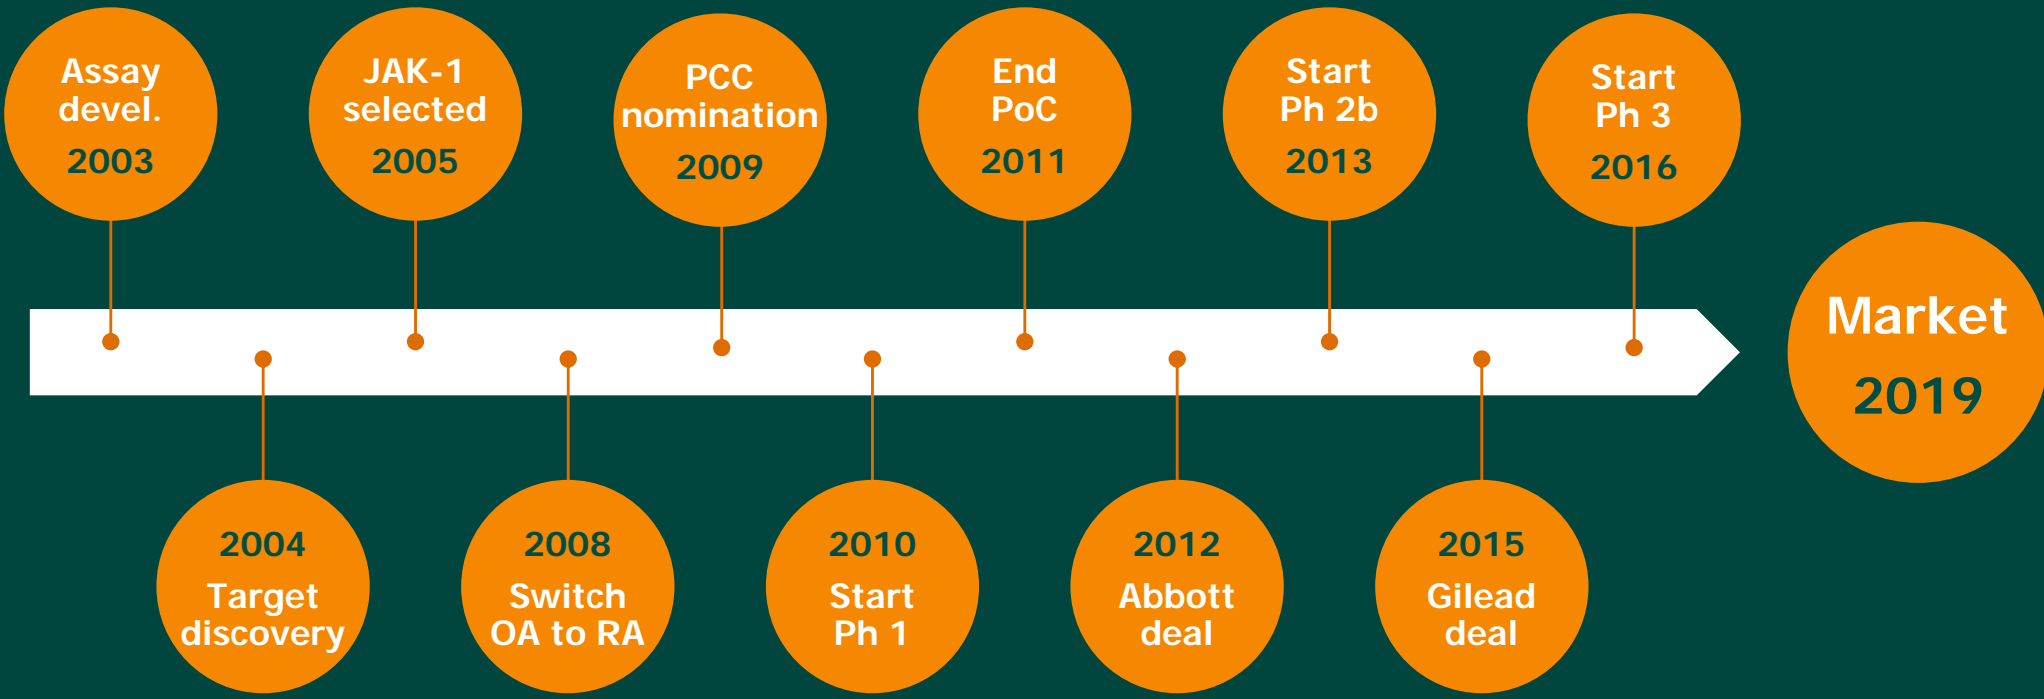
Assay devel.
2003

2004
Target discovery

JAK-1 selected
2005

2008
Switch OA to RA

PCC nomination
2009

2010
Start Ph 1

End PoC
2011

2012
Abbott deal

Start Ph 2b
2013

2015
Gilead deal

Start Ph 3
2016

Market
2019